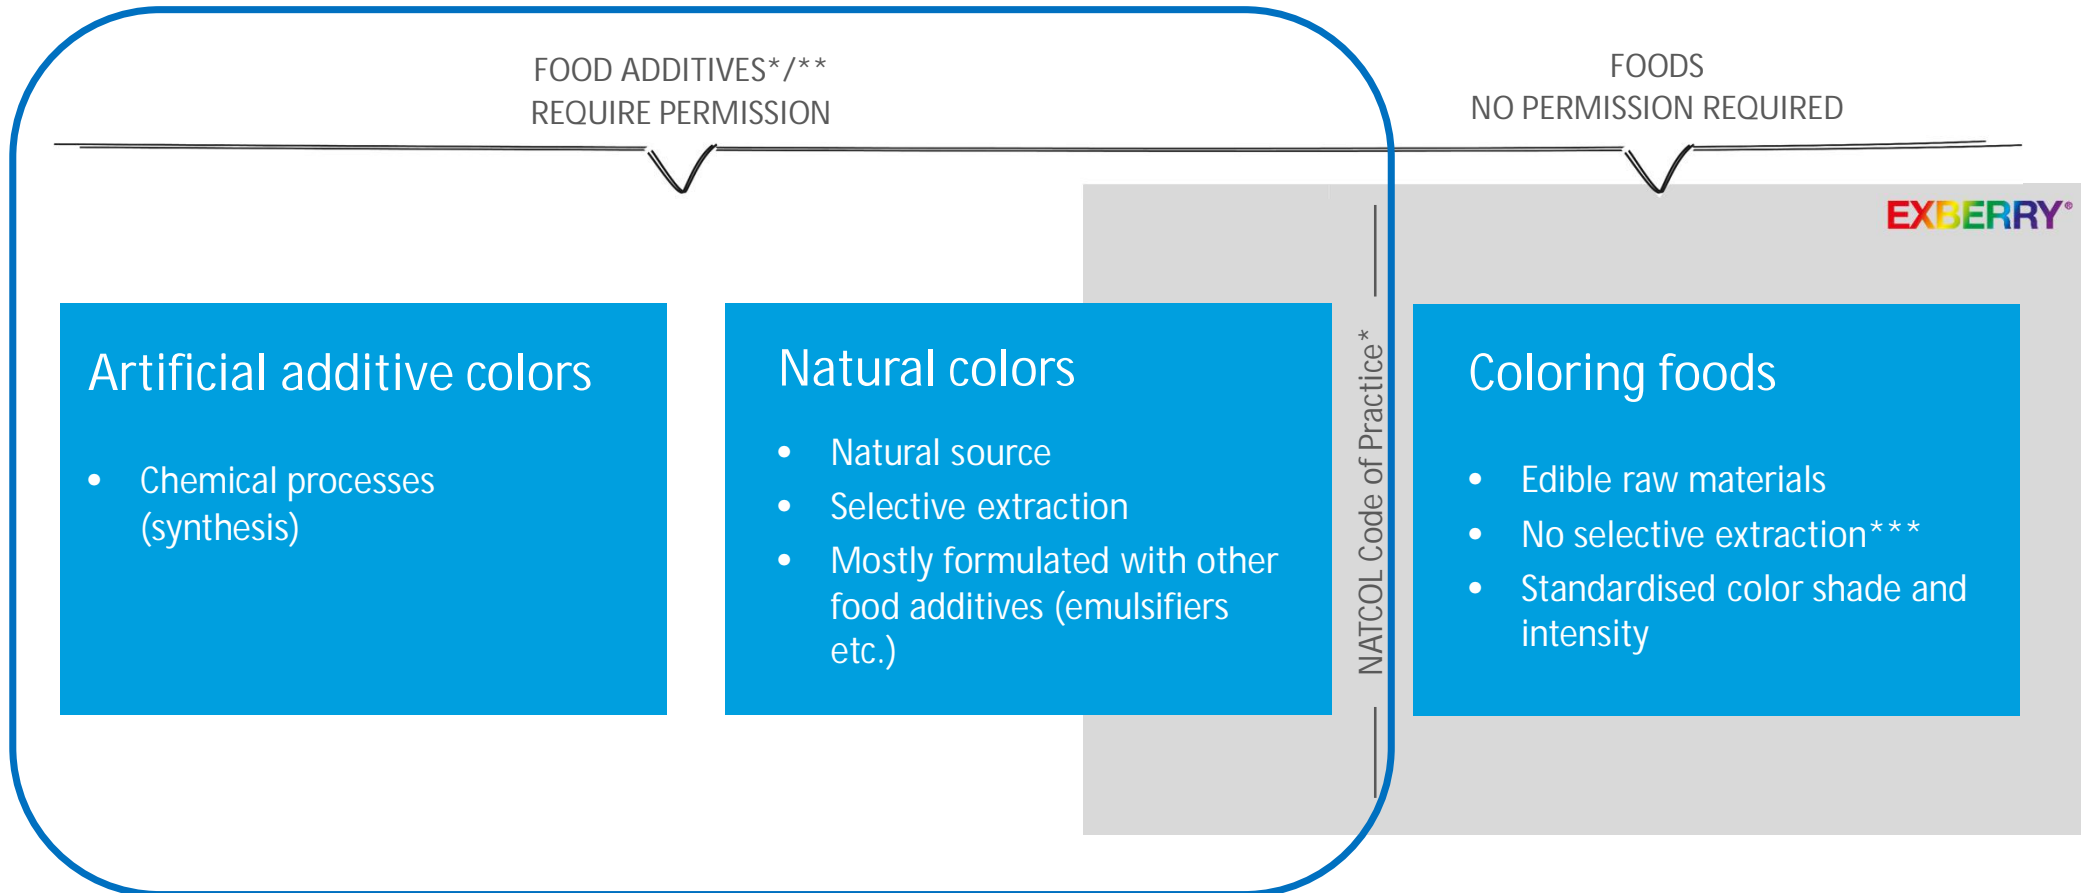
FOOD ADDITIVES*/**
REQUIRE PERMISSION

FOODS
NO PERMISSION REQUIRED

EXBERRY®

Artificial additive colors

- Chemical processes (synthesis)

Natural colors

- Natural source
- Selective extraction
- Mostly formulated with other food additives (emulsifiers etc.)

NATCOL Code of Practice*

Coloring foods

- Edible raw materials
- No selective extraction***
- Standardised color shade and intensity